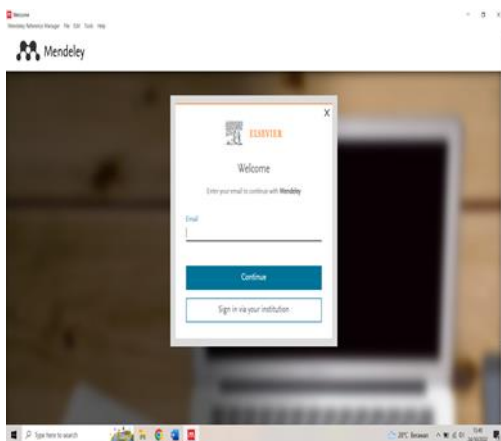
Welcome
Mendeley Reference Manager File Edit Tools Help

Mendeley

X

ELSEVIER

Welcome

Enter your email to continue with Mendeley

Email

Continue

Sign in via your institution

Type here to search

28°C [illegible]